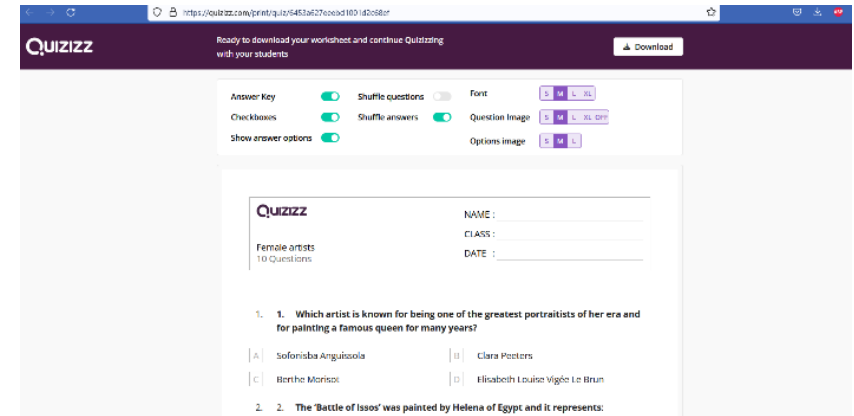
https://quizizz.com/print/quiz/6453a627eeead1001d2c68cf

Quizizz

Ready to download your worksheet and continue Quizizzing with your students

Download

Answer Key

Shuffle questions

Font S M L XL

Checkboxes

Shuffle answers

Question Image S M L XL OFF

Show answer options

Options image S M L

Quizizz

NAME :

CLASS :

DATE :

Female artists
10 Questions

1. 1. Which artist is known for being one of the greatest portraitists of her era and for painting a famous queen for many years?

A Sofonisba Anguissola

B Clara Peeters

C Berthe Morisot

D Elisabeth Louise Vigée Le Brun

2. 2. The 'Battle of Issos' was painted by Helena of Egypt and it represents: